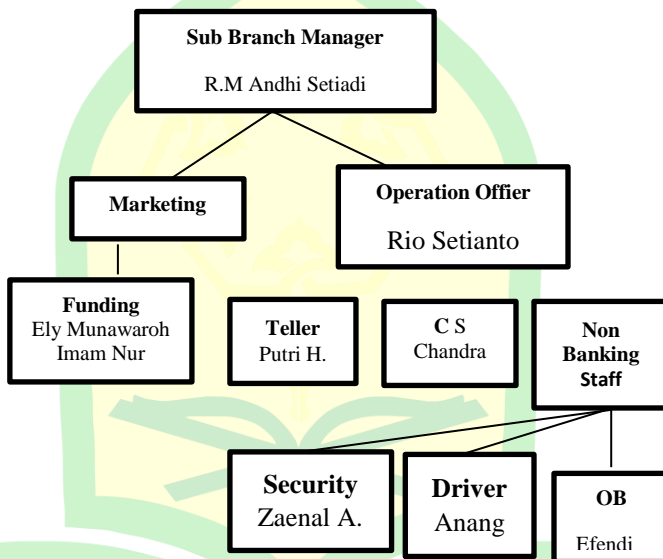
Sub Branch Manager
R.M Andhi Setiadi

Marketing

Operation Offier
Rio Setianto

Funding
Ely Munawaroh
Imam Nur

Teller
Putri H.

C S
Chandra

Non Banking Staff

Security
Zaenal A.

Driver
Anang

OB
Efendi